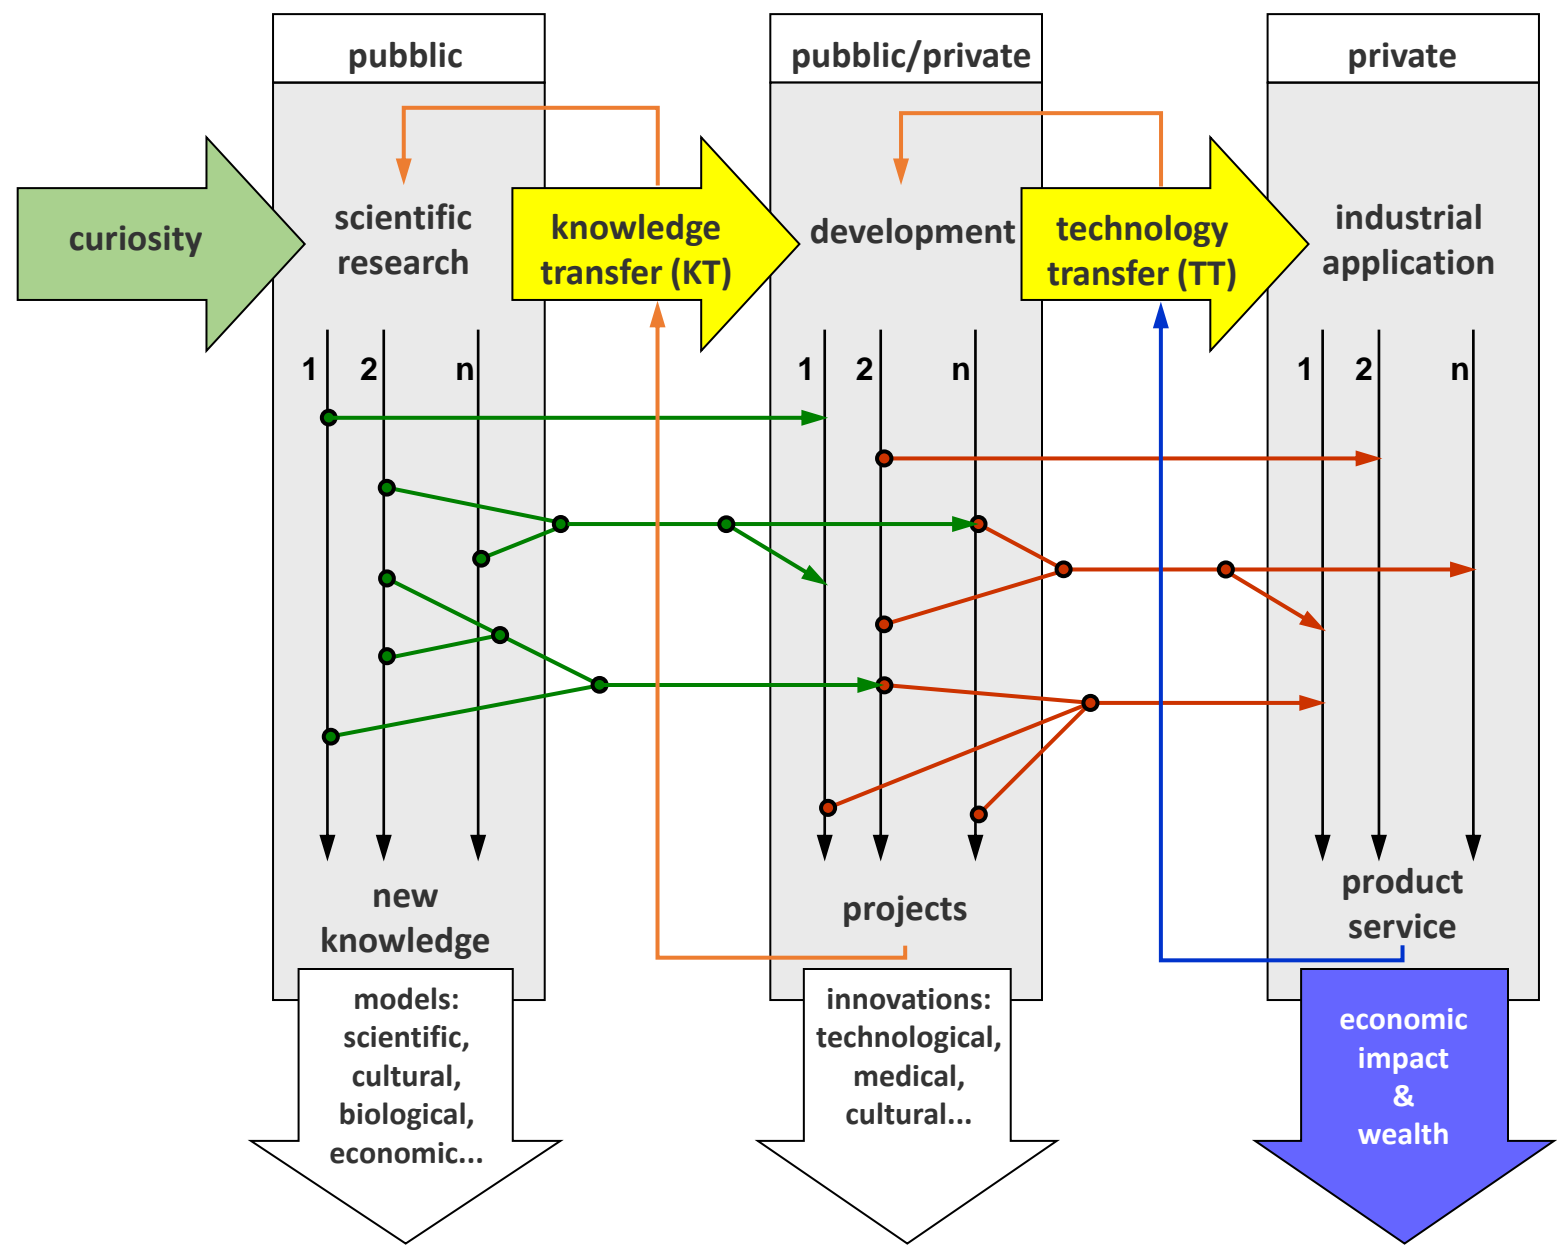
pubblic

pubblic/private

private

curiosity

scientific research

knowledge transfer (KT)

development

technology transfer (TT)

industrial application

1 2 n

1 2 n

1 2 n

new knowledge

projects

product service

models: scientific, cultural, biological, economic...

innovations: technological, medical, cultural...

economic impact & wealth